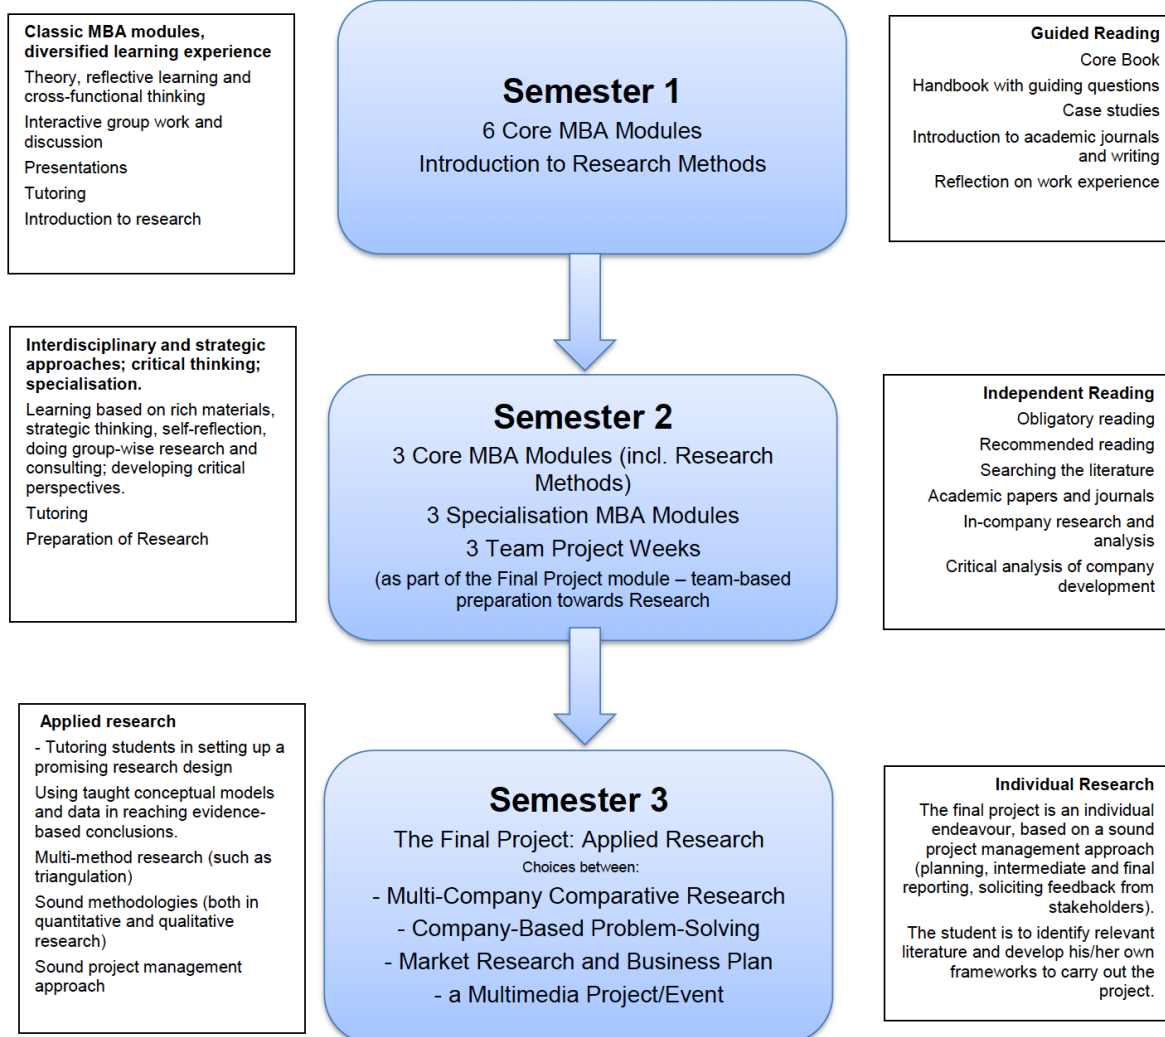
Classic MBA modules, diversified learning experience

Theory, reflective learning and cross-functional thinking

Interactive group work and discussion

Presentations

Tutoring

Introduction to research

Semester 1

6 Core MBA Modules

Introduction to Research Methods

Guided Reading

Core Book

Handbook with guiding questions

Case studies

Introduction to academic journals and writing

Reflection on work experience

Interdisciplinary and strategic approaches; critical thinking; specialisation.

Learning based on rich materials, strategic thinking, self-reflection, doing group-wise research and consulting; developing critical perspectives.

Tutoring

Preparation of Research

Semester 2

3 Core MBA Modules (incl. Research Methods)

3 Specialisation MBA Modules

3 Team Project Weeks

(as part of the Final Project module – team-based preparation towards Research

Independent Reading

Obligatory reading

Recommended reading

Searching the literature

Academic papers and journals

In-company research and analysis

Critical analysis of company development

Applied research

- Tutoring students in setting up a promising research design

Using taught conceptual models and data in reaching evidence-based conclusions.

Multi-method research (such as triangulation)

Sound methodologies (both in quantitative and qualitative research)

Sound project management approach

Semester 3

The Final Project: Applied Research

Choices between:

- Multi-Company Comparative Research

- Company-Based Problem-Solving

- Market Research and Business Plan

- a Multimedia Project/Event

Individual Research

The final project is an individual endeavour, based on a sound project management approach (planning, intermediate and final reporting, soliciting feedback from stakeholders).

The student is to identify relevant literature and develop his/her own frameworks to carry out the project.